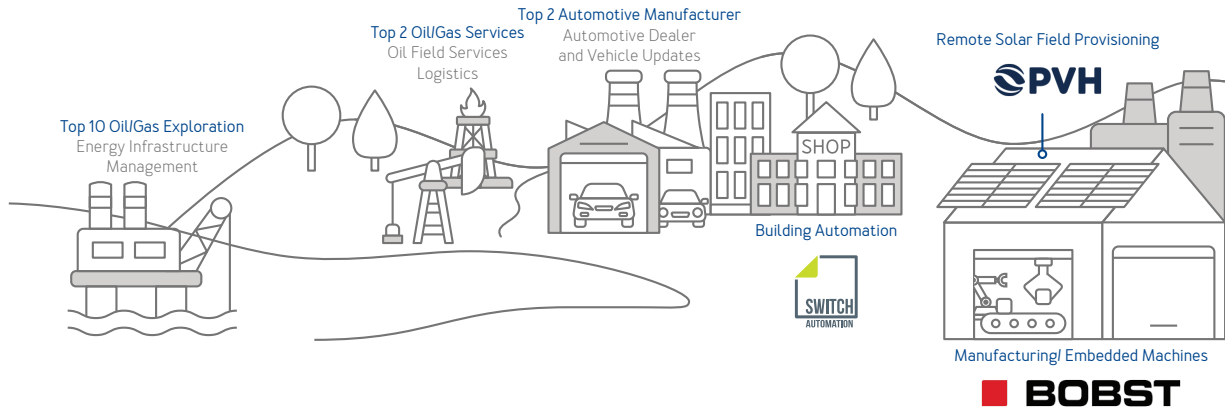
Top 2 Automotive Manufacturer
Automotive Dealer and Vehicle Updates

Top 2 Oil/Gas Services
Oil Field Services
Logistics

Top 10 Oil/Gas Exploration
Energy Infrastructure Management

SHOP

Building Automation

SWITCH
AUTOMATION

Remote Solar Field Provisioning

PVH

Manufacturing/ Embedded Machines

BOBST